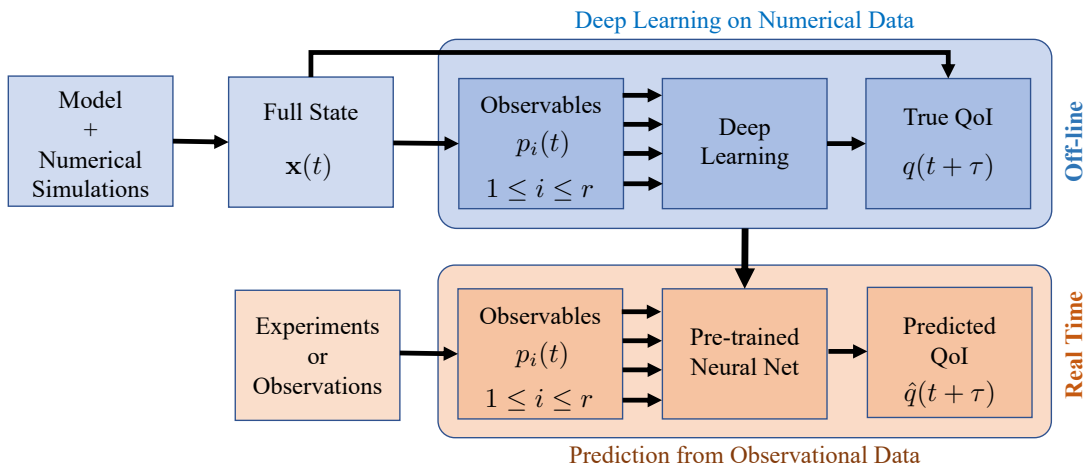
Deep Learning on Numerical Data

Model + Numerical Simulations

Full State $\mathbf{x}(t)$

Observables $p_i(t)$ $1 \leq i \leq r$

Deep Learning

True QoI $q(t+\tau)$

Off-line

Experiments or Observations

Observables $p_i(t)$ $1 \leq i \leq r$

Pre-trained Neural Net

Predicted QoI $\hat{q}(t+\tau)$

Real Time

Prediction from Observational Data